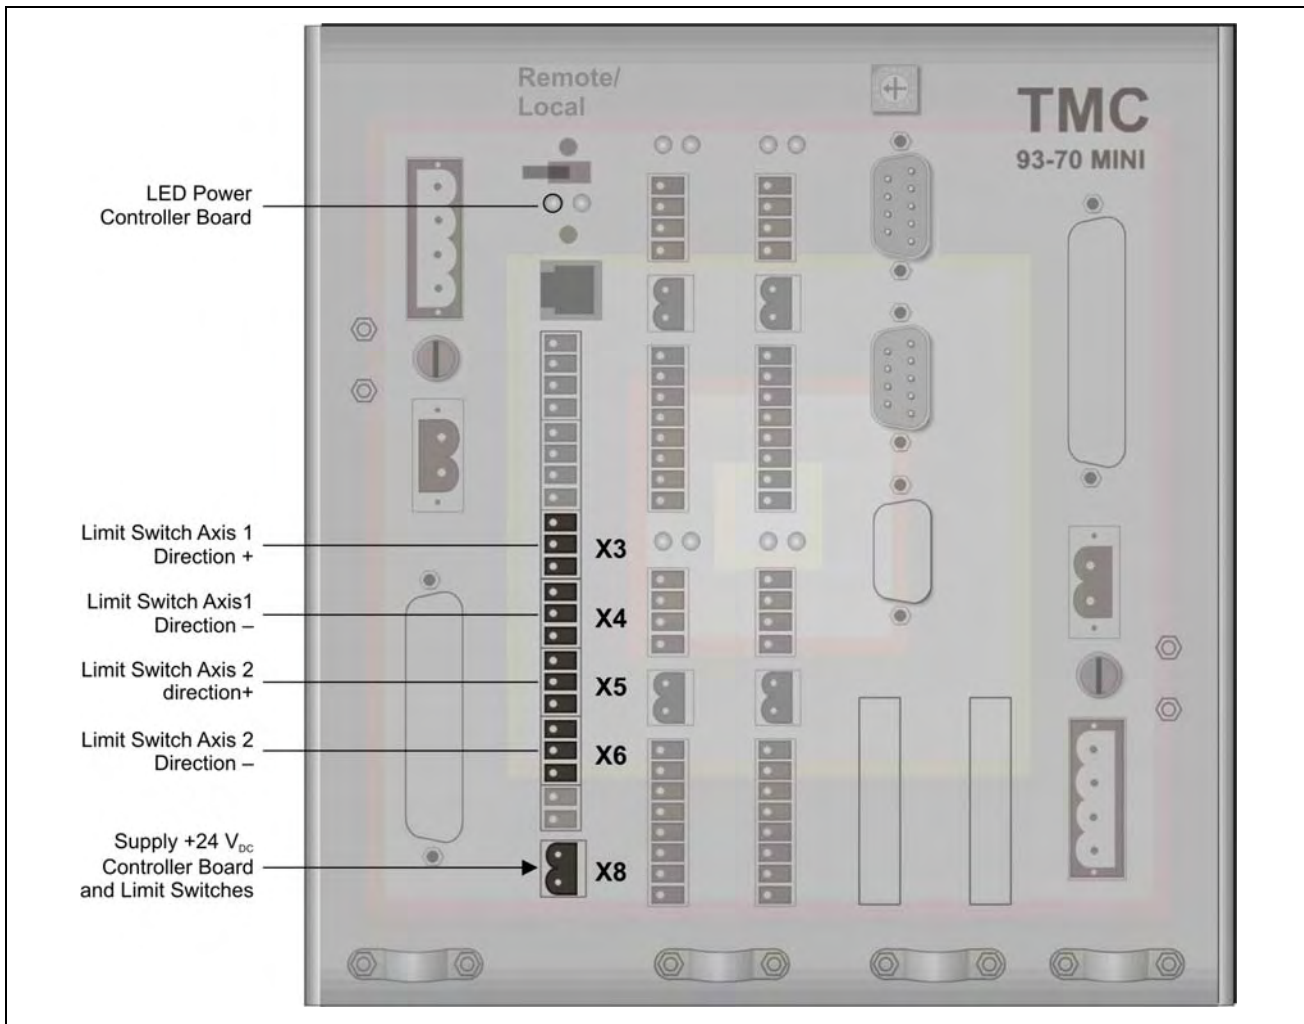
Remote/
Local

TMC
93-70 MINI

LED Power
Controller Board

Limit Switch Axis 1
Direction +

X3

Limit Switch Axis1
Direction –

X4

Limit Switch Axis 2
direction+

X5

Limit Switch Axis 2
Direction –

X6

Supply +24 $V_{DC}$
Controller Board
and Limit Switches

X8